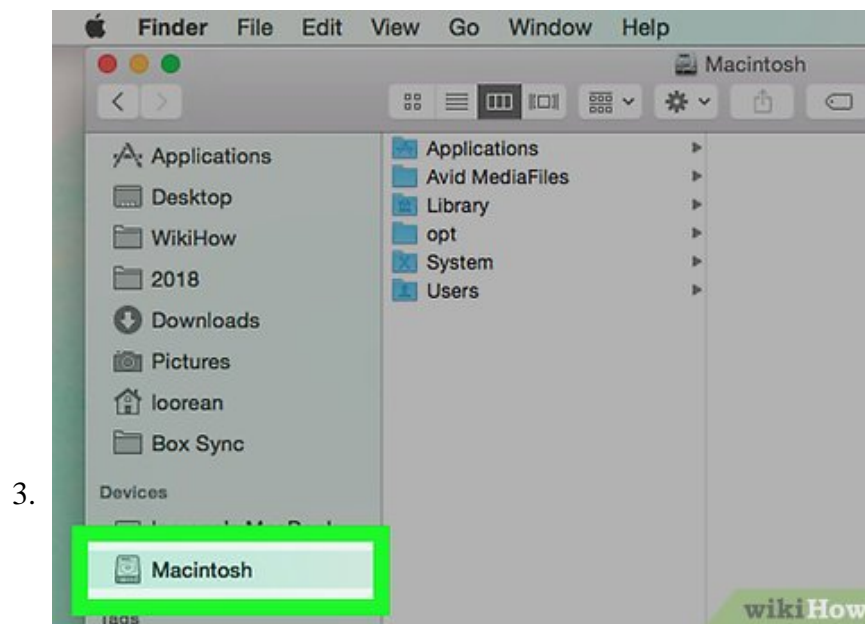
3.

Finder File Edit View Go Window Help

Macintosh

Applications
Desktop
WikiHow
2018
Downloads
Pictures
loorean
Box Sync

Devices
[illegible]
Macintosh
Tags

Applications
Avid MediaFiles
Library
opt
System
Users

wikiHow